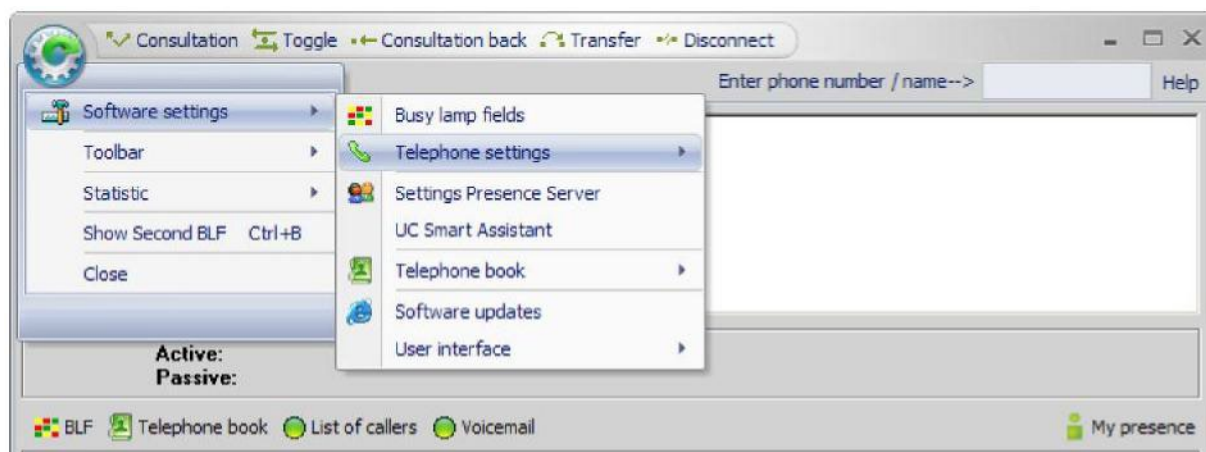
Consultation Toggle Consultation back Transfer Disconnect

Enter phone number / name--> Help

Software settings
Toolbar
Statistic
Show Second BLF Ctrl+B
Close

Busy lamp fields
Telephone settings
Settings Presence Server
UC Smart Assistant
Telephone book
Software updates
User interface

Active:
Passive:

BLF Telephone book List of callers Voicemail My presence